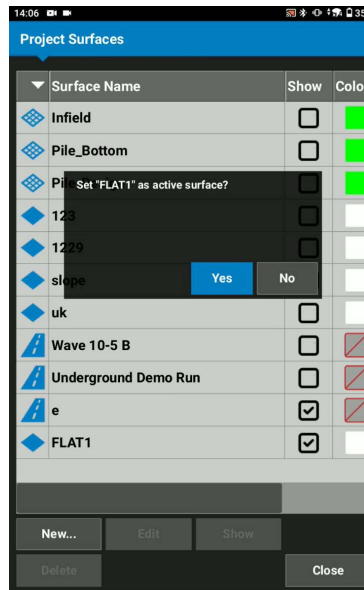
14:06

Project Surfaces

| Surface Name | Show | Colo |
|---|---|---|
| Infield | ☐ | |
| Pile_Bottom | ☐ | |
| Pil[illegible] | | |
| 123 | | |
| 1229 | | |
| sl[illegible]pe | | |
| uk | ☐ | |
| Wave 10-5 B | ☐ | |
| Underground Demo Run | ☐ | |
| e | ☑ | |
| FLAT1 | ☑ | |

Set "FLAT1" as active surface?

Yes No

New... Edit Show

Delete Close